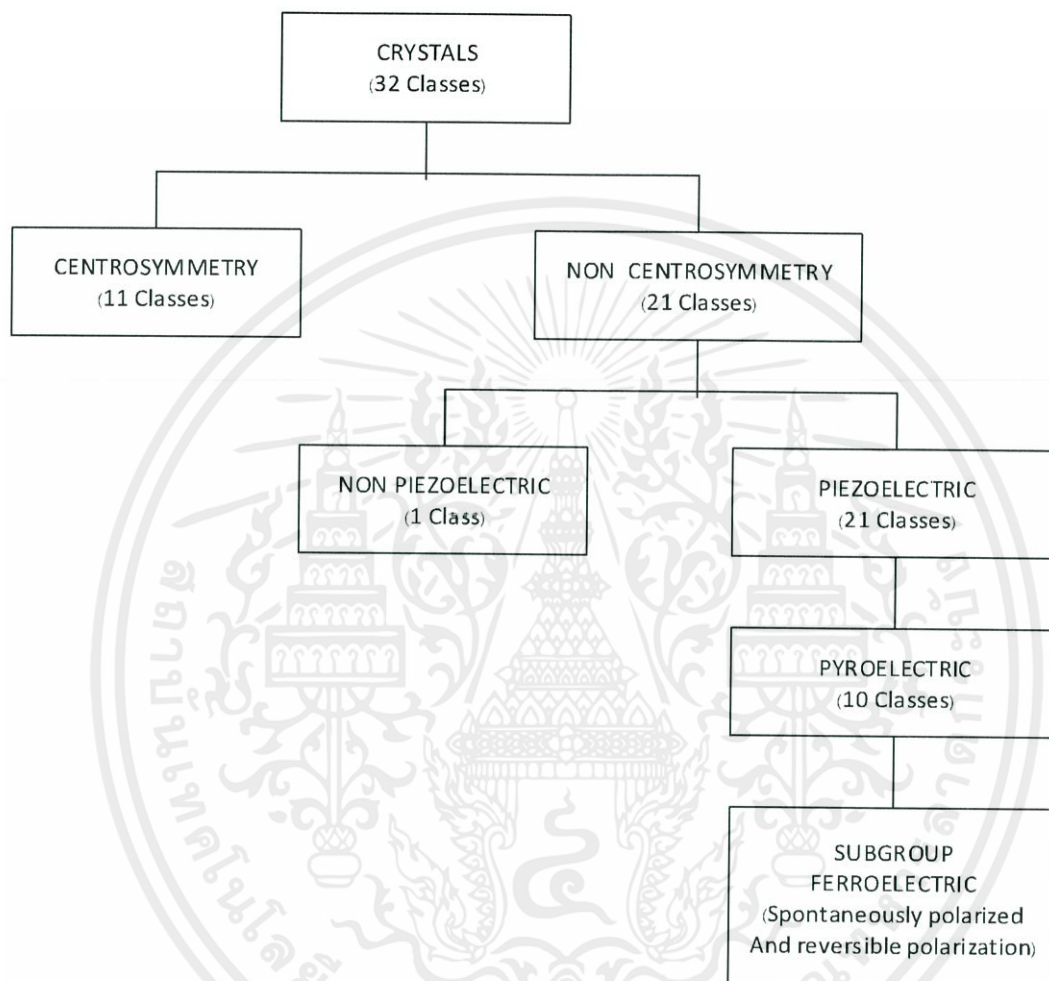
CRYSTALS
(32 Classes)

CENTROSYMMETRY
(11 Classes)

NON CENTROSYMMETRY
(21 Classes)

NON PIEZOELECTRIC
(1 Class)

PIEZOELECTRIC
(21 Classes)

PYROELECTRIC
(10 Classes)

SUBGROUP
FERROELECTRIC
(Spontaneously polarized
And reversible polarization)